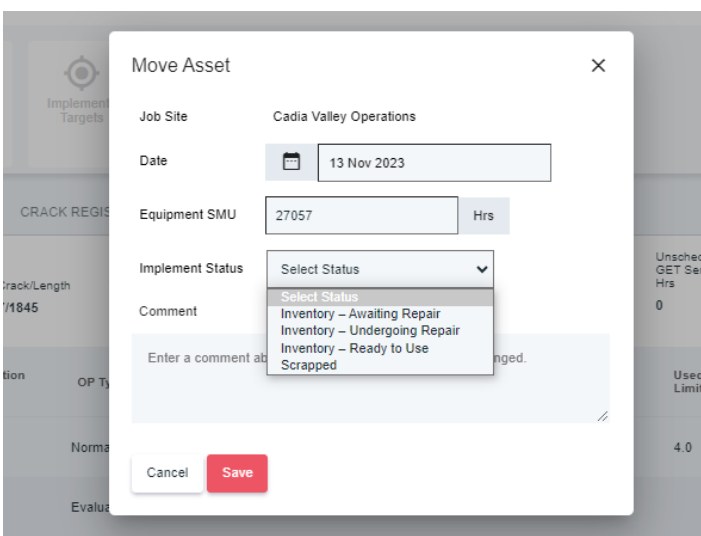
Implement Targets

CRACK REGIS

Crack/Length
7/1845

Unsched GET Ser Hrs
0

tion

OP Ty

Used Limit

Norma

4.0

Evalua

Move Asset

×

Job Site Cadia Valley Operations

Date

13 Nov 2023

Equipment SMU

27057

Hrs

Implement Status

Select Status

Select Status
Inventory – Awaiting Repair
Inventory – Undergoing Repair
Inventory – Ready to Use
Scrapped

Comment

Enter a comment ab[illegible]nged.

Cancel

Save